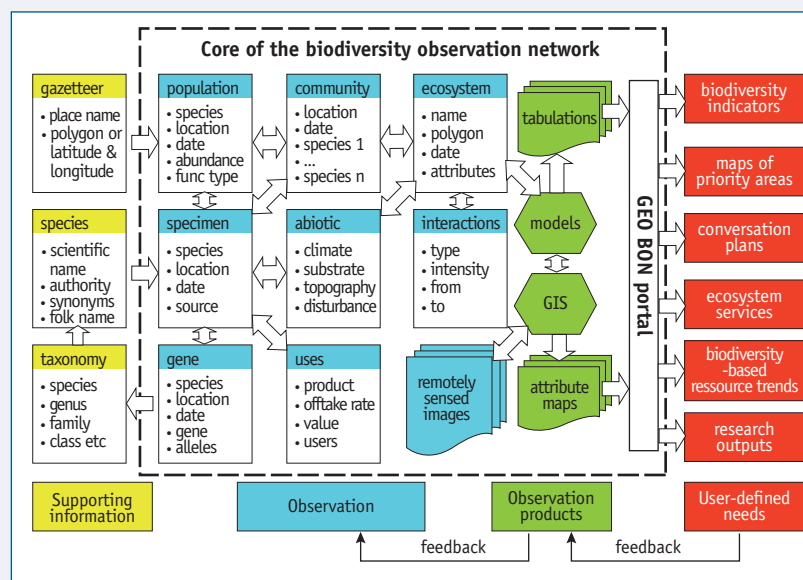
Core of the biodiversity observation network

gazetteer
• place name
• polygon or latitude & longitude

species
• scientific name
• authority
• synonyms
• folk name

taxonomy
• species
• genus
• family
• class etc

population
• species
• location
• date
• abundance
• func type

specimen
• species
• location
• date
• source

gene
• species
• location
• date
• gene
• alleles

community
• location
• date
• species 1
• ...
• species n

abiotic
• climate
• substrate
• topography
• disturbance

uses
• product
• offtake rate
• value
• users

ecosystem
• name
• polygon
• date
• attributes

interactions
• type
• intensity
• from
• to

remotely sensed images

tabulations

models

GIS

attribute maps

GEO BON portal

biodiversity indicators

maps of priority areas

conversation plans

ecosystem services

biodiversity -based ressource trends

research outputs

Supporting information

Observation

Observation products

User-defined needs

feedback

feedback